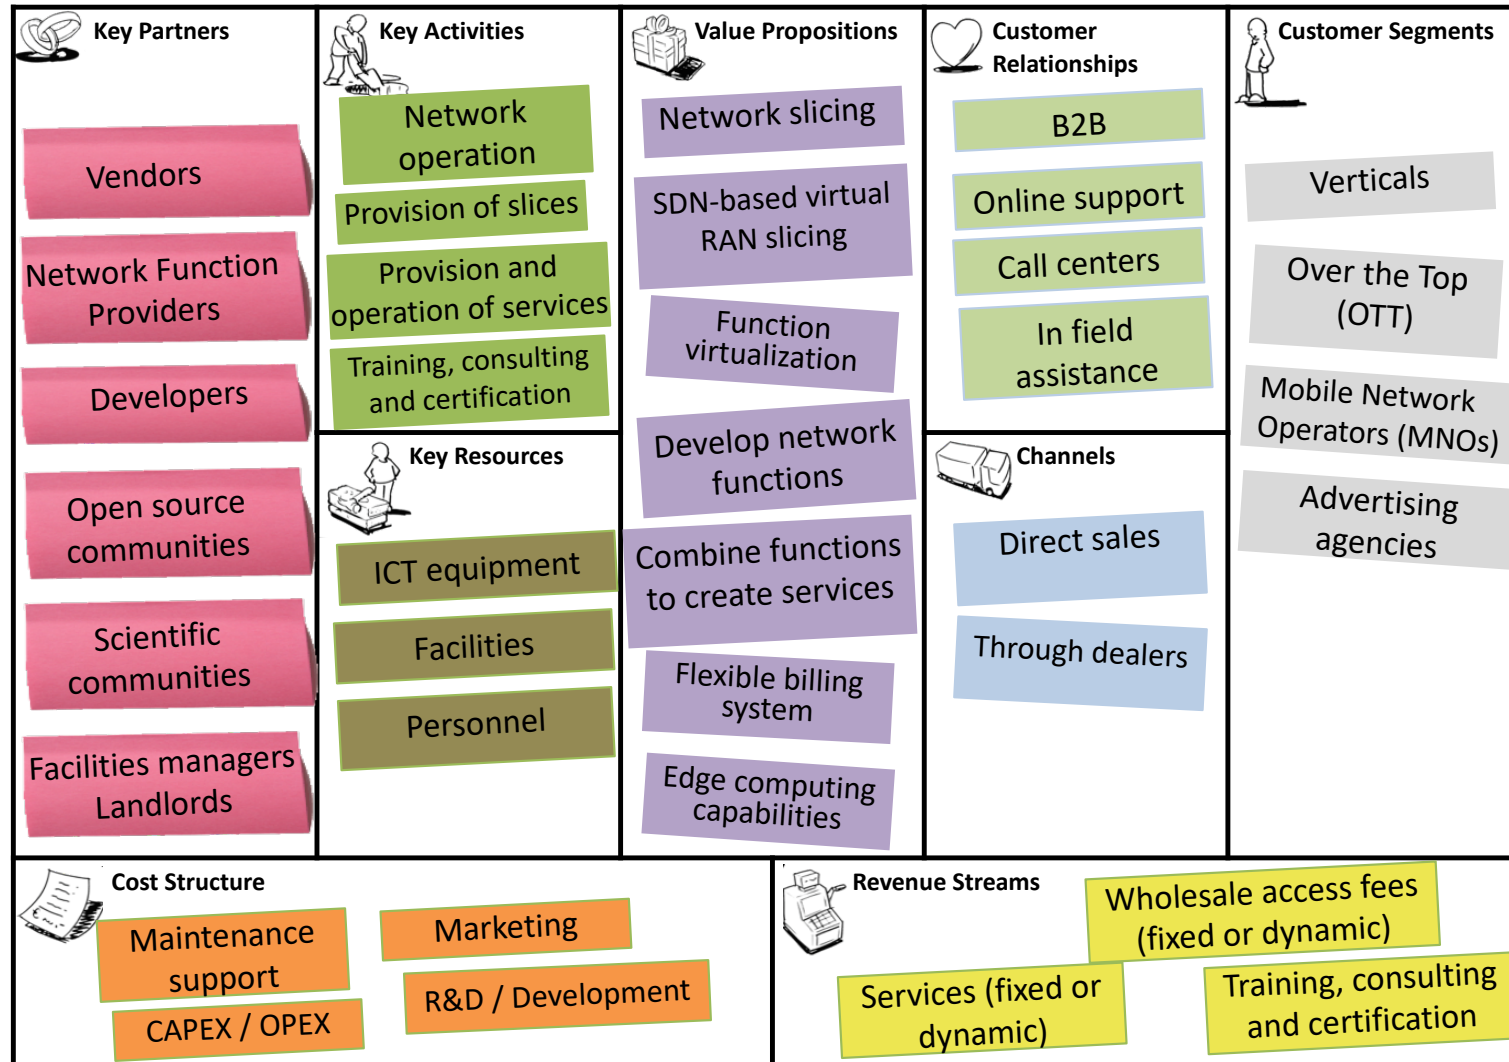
Key Partners

Vendors

Network Function Providers

Developers

Open source communities

Scientific communities

Facilities managers Landlords

Key Activities

Network operation

Provision of slices

Provision and operation of services

Training, consulting and certification

Key Resources

ICT equipment

Facilities

Personnel

Value Propositions

Network slicing

SDN-based virtual RAN slicing

Function virtualization

Develop network functions

Combine functions to create services

Flexible billing system

Edge computing capabilities

Customer Relationships

B2B

Online support

Call centers

In field assistance

Channels

Direct sales

Through dealers

Customer Segments

Verticals

Over the Top (OTT)

Mobile Network Operators (MNOs)

Advertising agencies

Cost Structure

Maintenance support

Marketing

CAPEX / OPEX

R&D / Development

Revenue Streams

Wholesale access fees (fixed or dynamic)

Services (fixed or dynamic)

Training, consulting and certification